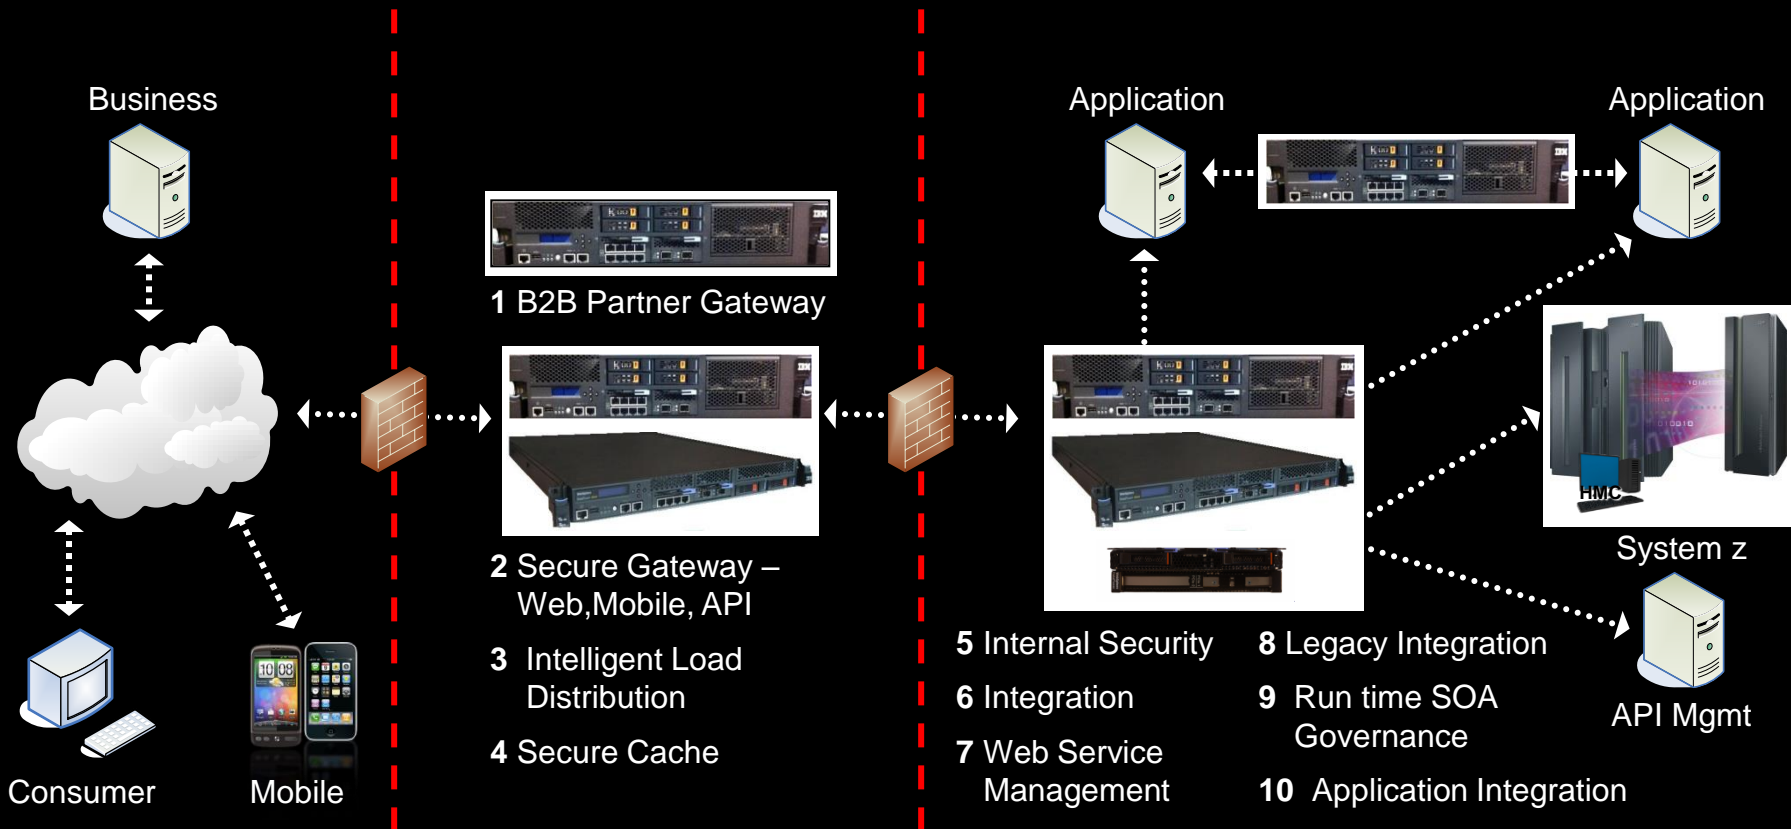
Business

Consumer

Mobile

1 B2B Partner Gateway

2 Secure Gateway – Web,Mobile, API

3 Intelligent Load Distribution

4 Secure Cache

Application

Application

System z

HMC

API Mgmt

5 Internal Security

6 Integration

7 Web Service Management

8 Legacy Integration

9 Run time SOA Governance

10 Application Integration